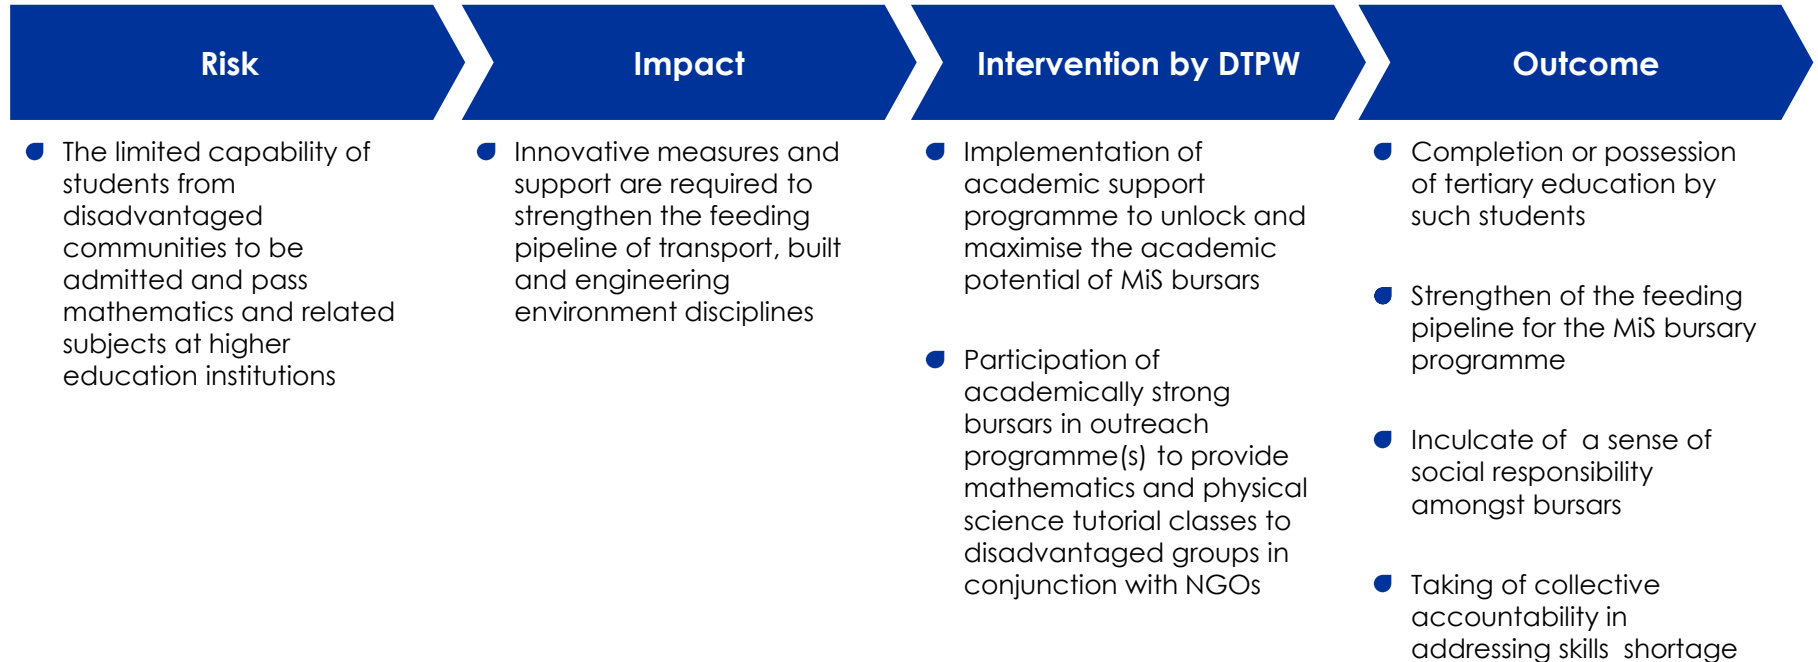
Risk

Impact

Intervention by DTPW

Outcome

- The limited capability of students from disadvantaged communities to be admitted and pass mathematics and related subjects at higher education institutions

- Innovative measures and support are required to strengthen the feeding pipeline of transport, built and engineering environment disciplines

- Implementation of academic support programme to unlock and maximise the academic potential of MiS bursars

- Participation of academically strong bursars in outreach programme(s) to provide mathematics and physical science tutorial classes to disadvantaged groups in conjunction with NGOs

- Completion or possession of tertiary education by such students

- Strengthen of the feeding pipeline for the MiS bursary programme

- Inculcate of a sense of social responsibility amongst bursars

- Taking of collective accountability in addressing skills shortage